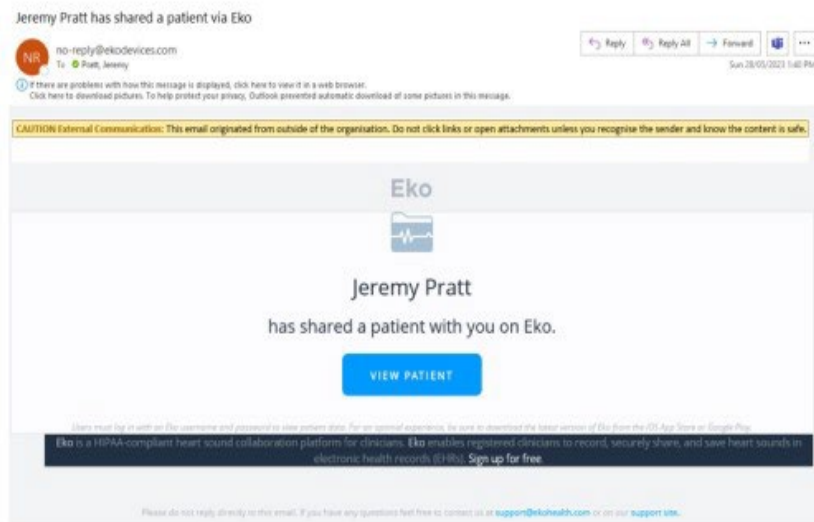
Jeremy Pratt has shared a patient via Eko

NR

no-reply@ekodevices.com

To Pratt, Jeremy

Reply | Reply All | Forward | ...

Sun 28/05/2023 1:40 PM

If there are problems with how this message is displayed, click here to view it in a web browser.
Click here to download pictures. To help protect your privacy, Outlook prevented automatic download of some pictures in this message.

CAUTION External Communication: This email originated from outside of the organisation. Do not click links or open attachments unless you recognise the sender and know the content is safe.

Eko

Jeremy Pratt

has shared a patient with you on Eko.

VIEW PATIENT

Users must log in with an Eko username and password to view patient data. For an optimal experience, be sure to download the latest version of Eko from the iOS App Store or Google Play.

Eko is a HIPAA-compliant heart sound collaboration platform for clinicians. Eko enables registered clinicians to record, securely share, and save heart sounds in electronic health records (EHRs). Sign up for free.

Please do not reply directly to this email. If you have any questions feel free to contact us at support@ekohealth.com or on our support site.